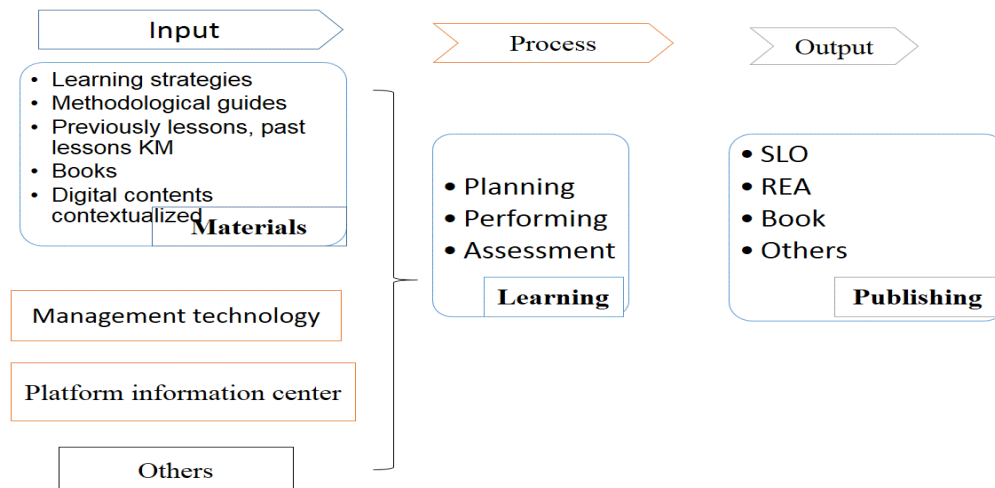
Input

Process

Output

- Learning strategies
- Methodological guides
- Previously lessons, past lessons KM
- Books
- Digital contents contextualized

Materials

Management technology

Platform information center

Others

- Planning
- Performing
- Assessment

Learning

- SLO
- REA
- Book
- Others

Publishing